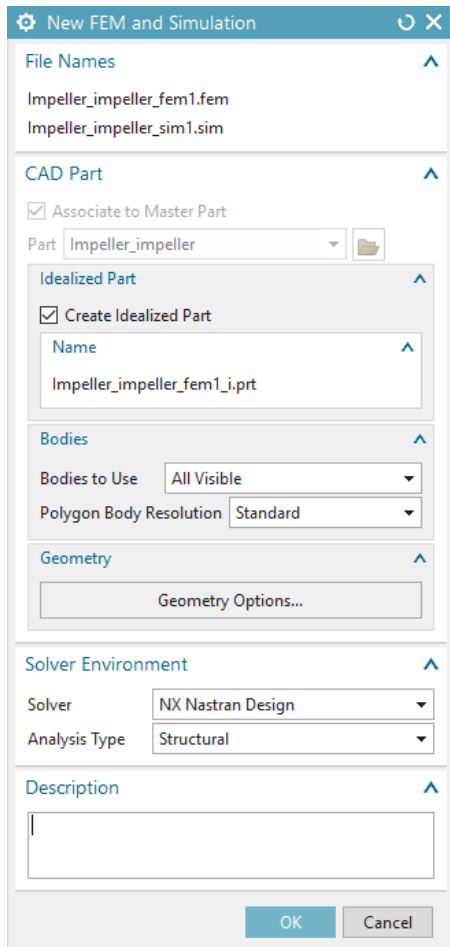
New FEM and Simulation

File Names

Impeller_impeller_fem1.fem

Impeller_impeller_sim1.sim

CAD Part

Associate to Master Part

Part Impeller_impeller

Idealized Part

Create Idealized Part

Name

Impeller_impeller_fem1_i.prt

Bodies

Bodies to Use All Visible

Polygon Body Resolution Standard

Geometry

Geometry Options...

Solver Environment

Solver NX Nastran Design

Analysis Type Structural

Description

OK Cancel